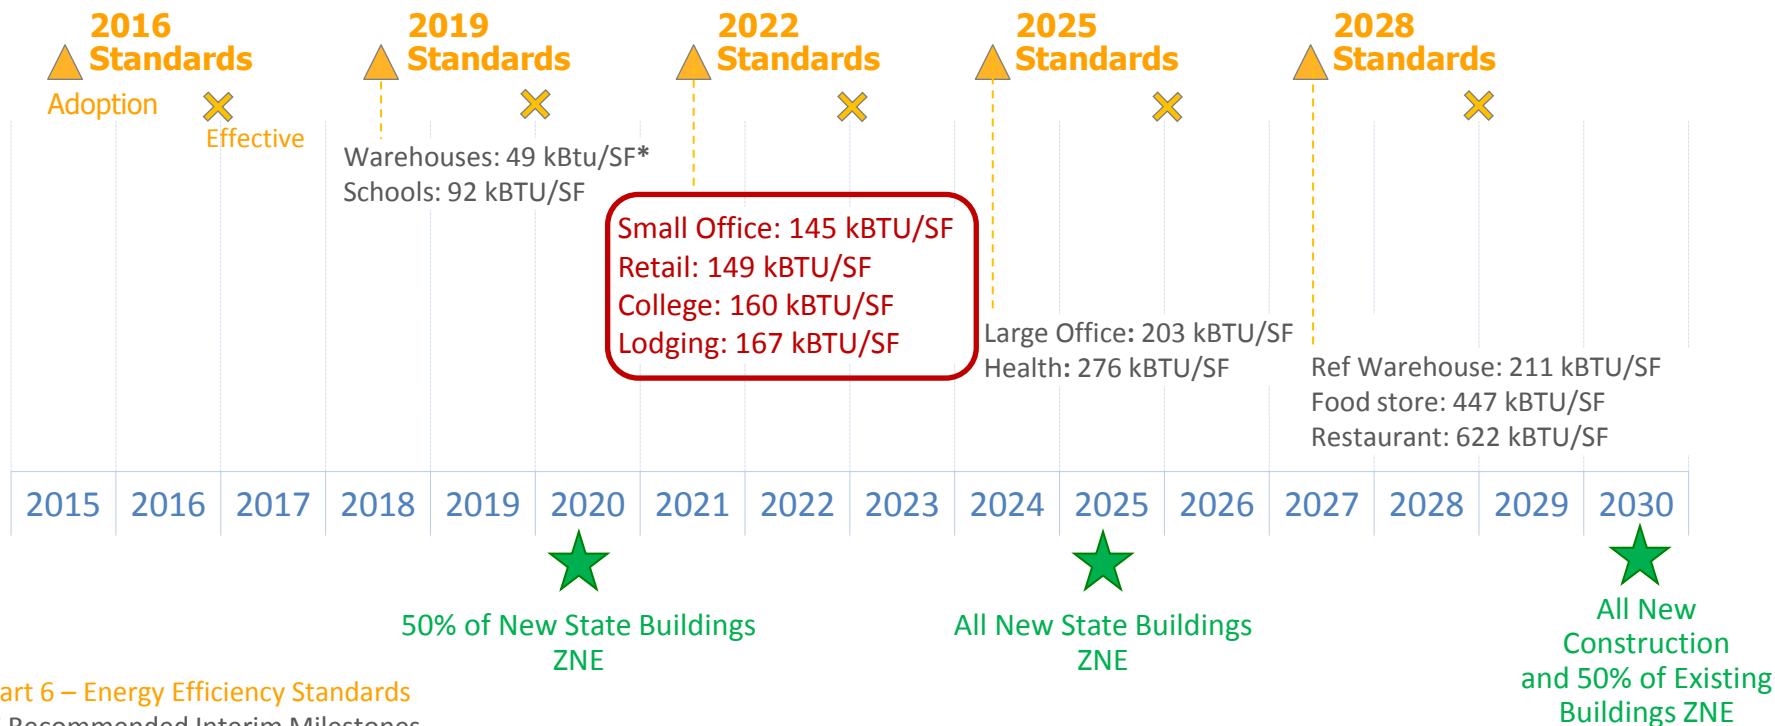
2016 Standards

2019 Standards

2022 Standards

2025 Standards

2028 Standards

Adoption

Effective

Warehouses: 49 kBtu/SF*
Schools: 92 kBTU/SF

Small Office: 145 kBTU/SF
Retail: 149 kBTU/SF
College: 160 kBTU/SF
Lodging: 167 kBTU/SF

Large Office: 203 kBTU/SF
Health: 276 kBTU/SF

Ref Warehouse: 211 kBTU/SF
Food store: 447 kBTU/SF
Restaurant: 622 kBTU/SF

| 2015 | 2016 | 2017 | 2018 | 2019 | 2020 | 2021 | 2022 | 2023 | 2024 | 2025 | 2026 | 2027 | 2028 | 2029 | 2030 |
|---|---|---|---|---|---|---|---|---|---|---|---|---|---|---|---|

50% of New State Buildings ZNE

All New State Buildings ZNE

All New Construction and 50% of Existing Buildings ZNE

art 6 – Energy Efficiency Standards
Recommended Interim Milestones